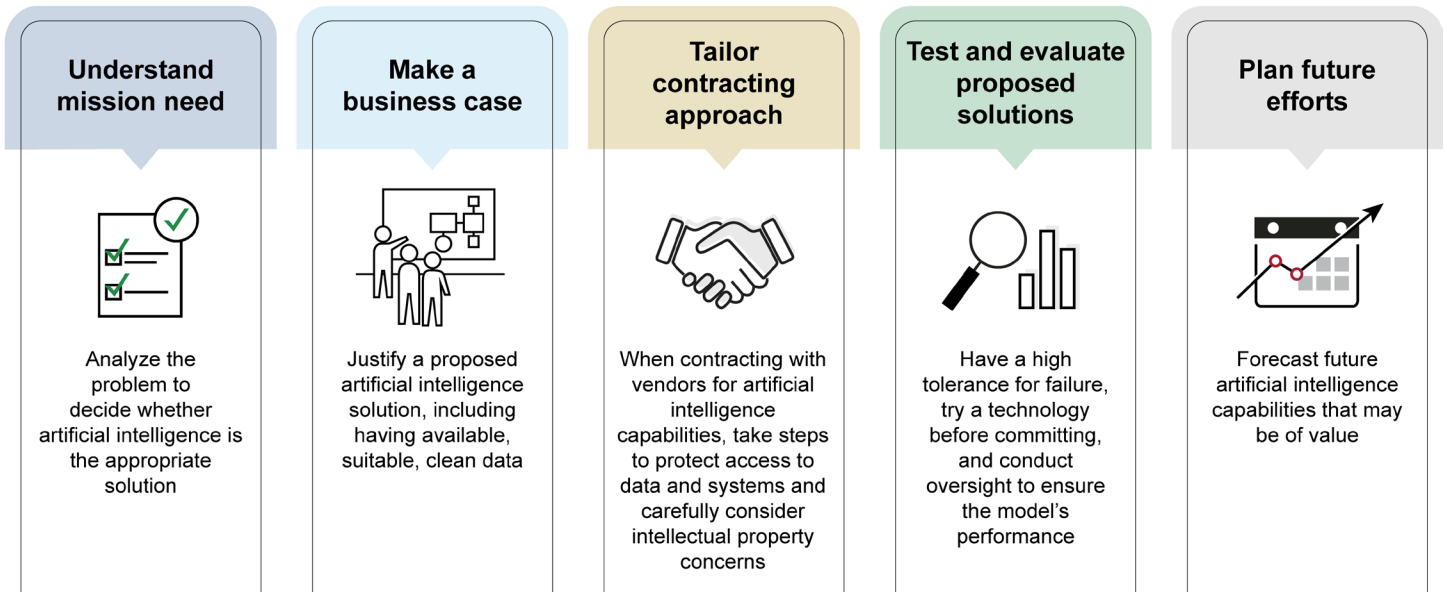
Understand mission need

Analyze the problem to decide whether artificial intelligence is the appropriate solution

Make a business case

Justify a proposed artificial intelligence solution, including having available, suitable, clean data

Tailor contracting approach

When contracting with vendors for artificial intelligence capabilities, take steps to protect access to data and systems and carefully consider intellectual property concerns

Test and evaluate proposed solutions

Have a high tolerance for failure, try a technology before committing, and conduct oversight to ensure the model's performance

Plan future efforts

Forecast future artificial intelligence capabilities that may be of value